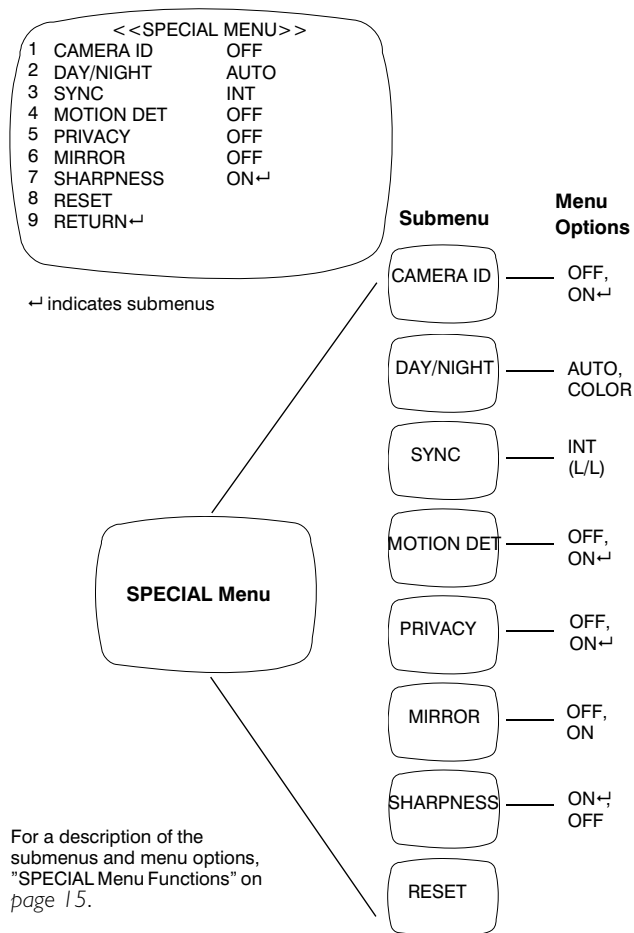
<<SPECIAL MENU>>

| | | |
|---|---|---|
| 1 | CAMERA ID | OFF |
| 2 | DAY/NIGHT | AUTO |
| 3 | SYNC | INT |
| 4 | MOTION DET | OFF |
| 5 | PRIVACY | OFF |
| 6 | MIRROR | OFF |
| 7 | SHARPNESS | ON↵ |
| 8 | RESET | |
| 9 | RETURN↵ | |

↵ indicates submenus

SPECIAL Menu

| Submenu | Menu Options |
|---|---|
| CAMERA ID | OFF, ON↵ |
| DAY/NIGHT | AUTO, COLOR |
| SYNC | INT (L/L) |
| MOTION DET | OFF, ON↵ |
| PRIVACY | OFF, ON↵ |
| MIRROR | OFF, ON |
| SHARPNESS | ON↵, OFF |
| RESET | |

For a description of the submenus and menu options, "SPECIAL Menu Functions" on page 15.